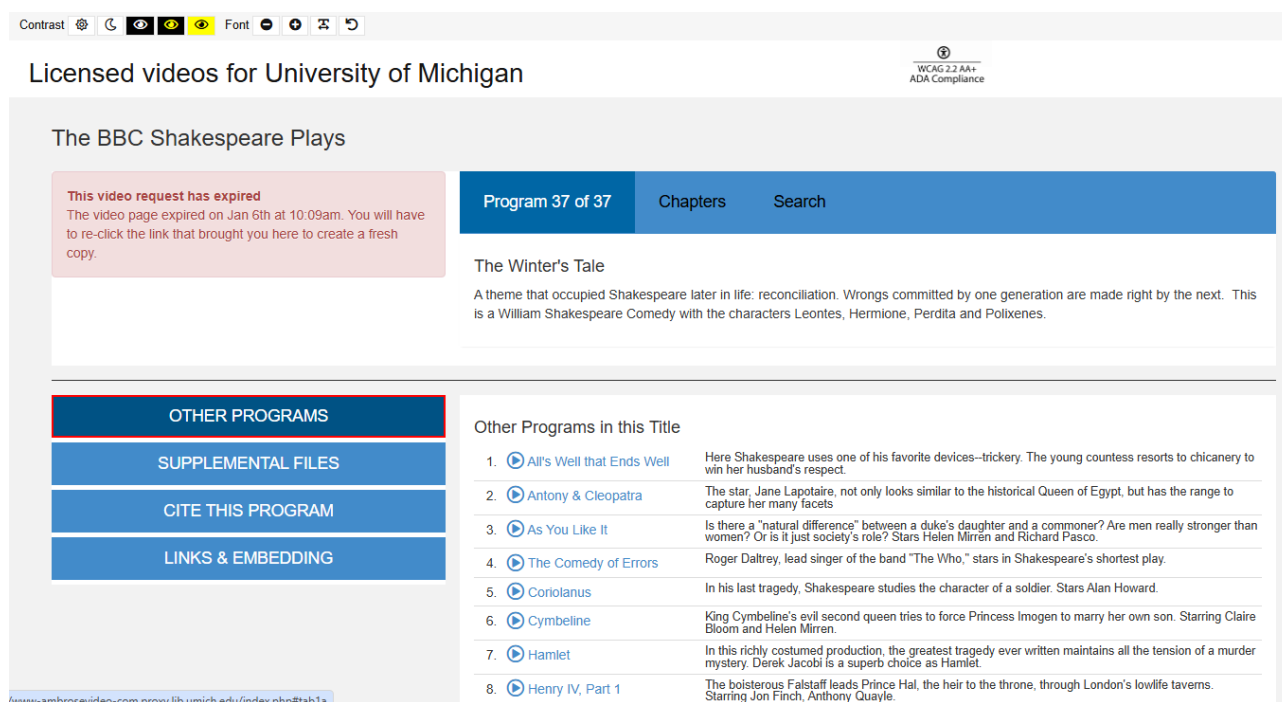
Contrast Font

Licensed videos for University of Michigan

WCAG 2.2 AA+
ADA Compliance

The BBC Shakespeare Plays

This video request has expired
The video page expired on Jan 6th at 10:09am. You will have to re-click the link that brought you here to create a fresh copy.

Program 37 of 37 Chapters Search

The Winter's Tale

A theme that occupied Shakespeare later in life: reconciliation. Wrongs committed by one generation are made right by the next. This is a William Shakespeare Comedy with the characters Leontes, Hermione, Perdita and Polixenes.

OTHER PROGRAMS
SUPPLEMENTAL FILES
CITE THIS PROGRAM
LINKS & EMBEDDING

Other Programs in this Title

| | | |
|---|---|---|
| 1. | All's Well that Ends Well | Here Shakespeare uses one of his favorite devices--trickery. The young countess resorts to chicanery to win her husband's respect. |
| 2. | Antony & Cleopatra | The star, Jane Lapotaire, not only looks similar to the historical Queen of Egypt, but has the range to capture her many facets |
| 3. | As You Like It | Is there a "natural difference" between a duke's daughter and a commoner? Are men really stronger than women? Or is it just society's role? Stars Helen Mirren and Richard Pasco. |
| 4. | The Comedy of Errors | Roger Daltrey, lead singer of the band "The Who," stars in Shakespeare's shortest play. |
| 5. | Coriolanus | In his last tragedy, Shakespeare studies the character of a soldier. Stars Alan Howard. |
| 6. | Cymbeline | King Cymbeline's evil second queen tries to force Princess Imogen to marry her own son. Starring Claire Bloom and Helen Mirren. |
| 7. | Hamlet | In this richly costumed production, the greatest tragedy ever written maintains all the tension of a murder mystery. Derek Jacobi is a superb choice as Hamlet. |
| 8. | Henry IV, Part 1 | The boisterous Falstaff leads Prince Hal, the heir to the throne, through London's lowlife taverns. Starring Jon Finch, Anthony Quayle. |

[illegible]www-ambrosevideo-com.proxy.lib.umich.edu/index.php#tab1a